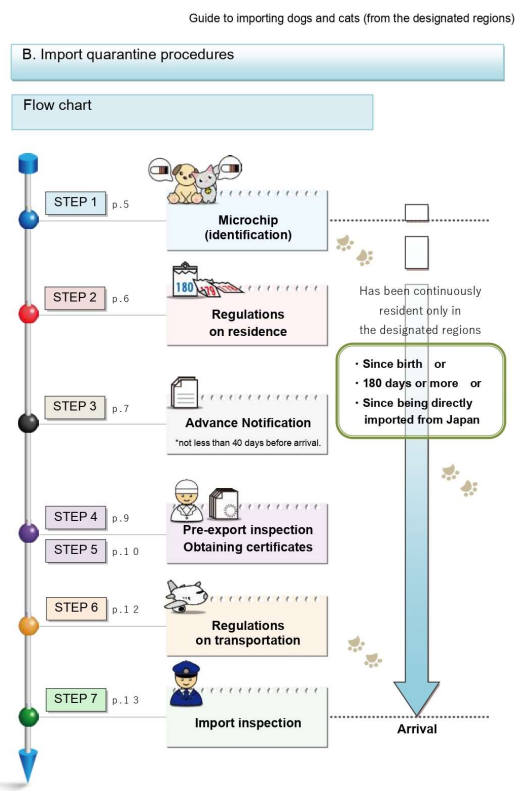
Guide to importing dogs and cats (from the designated regions)

B. Import quarantine procedures

Flow chart

STEP 1 p.5

Microchip (identification)

STEP 2 p.6

180

Regulations on residence

Has been continuously resident only in the designated regions

・Since birth or
・180 days or more or
・Since being directly imported from Japan

STEP 3 p.7

Advance Notification

*not less than 40 days before arrival.

STEP 4 p.9

STEP 5 p.10

Pre-export inspection
Obtaining certificates

STEP 6 p.12

Regulations on transportation

STEP 7 p.13

Import inspection

Arrival